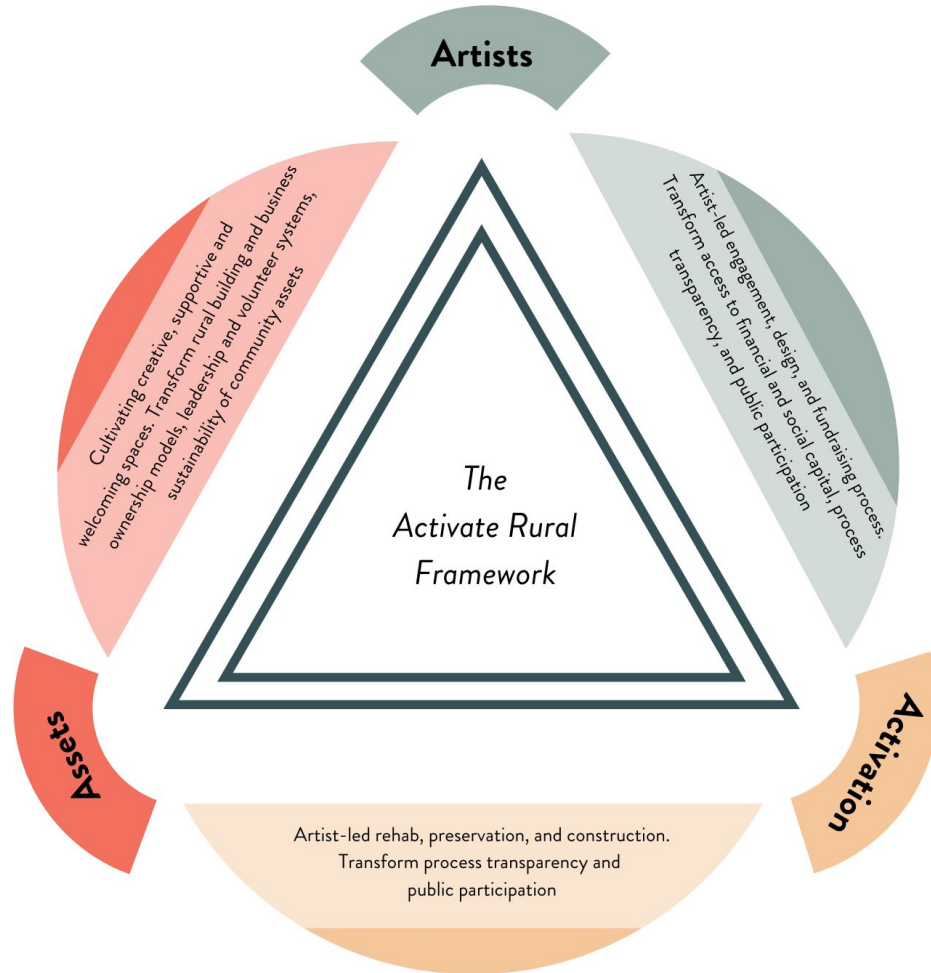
Artists

The Activate Rural Framework

Cultivating creative, supportive and welcoming spaces. Transform rural building and business ownership models, leadership and volunteer systems, sustainability of community assets

Artist-led engagement, design, and fundraising process. Transform access to financial and social capital, process transparency, and public participation

Assets

Activation

Artist-led rehab, preservation, and construction. Transform process transparency and public participation